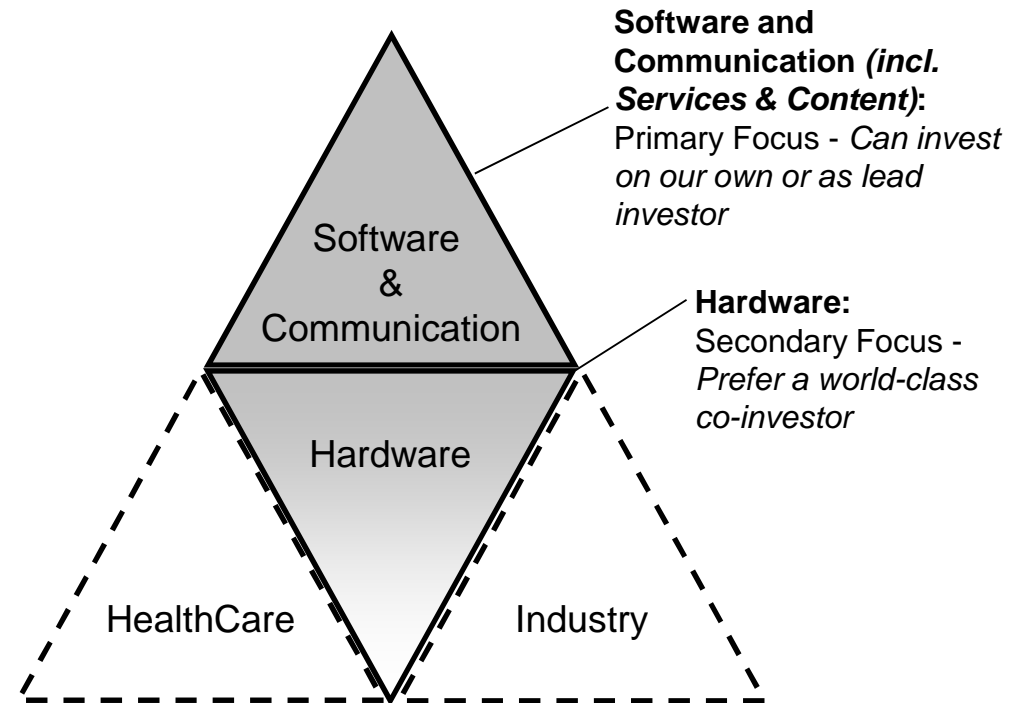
Software and Communication *(incl. Services & Content)*:
Primary Focus - *Can invest on our own or as lead investor*

Software & Communication

Hardware:
Secondary Focus - *Prefer a world-class co-investor*

Hardware

HealthCare

Industry